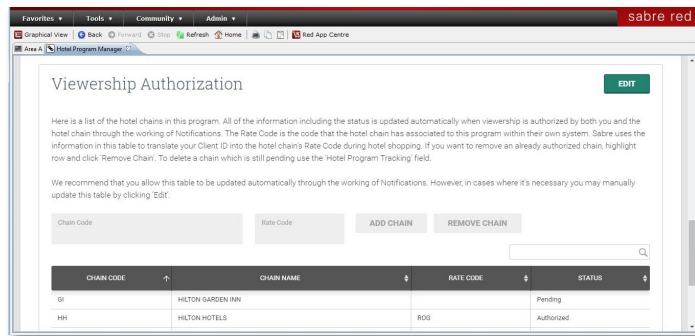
Favorites ▾ Tools ▾ Community ▾ Admin ▾

sabre red

Graphical View Back Forward Stop Refresh Home Red App Centre

Area A Hotel Program Manager

Viewership Authorization

EDIT

Here is a list of the hotel chains in this program. All of the information including the status is updated automatically when viewership is authorized by both you and the hotel chain through the working of Notifications. The Rate Code is the code that the hotel chain has associated to this program within their own system. Sabre uses the information in this table to translate your Client ID into the hotel chain's Rate Code during hotel shopping. If you want to remove an already authorized chain, highlight row and click 'Remove Chain'. To delete a chain which is still pending use the 'Hotel Program Tracking' field.

We recommend that you allow this table to be updated automatically through the working of Notifications. However, in cases where it's necessary you may manually update this table by clicking 'Edit'.

Chain Code

Rate Code

ADD CHAIN

REMOVE CHAIN

| CHAIN CODE | CHAIN NAME | RATE CODE | STATUS |
|---|---|---|---|
| GI | HILTON GARDEN INN | | Pending |
| HH | HILTON HOTELS | ROG | Authorized |